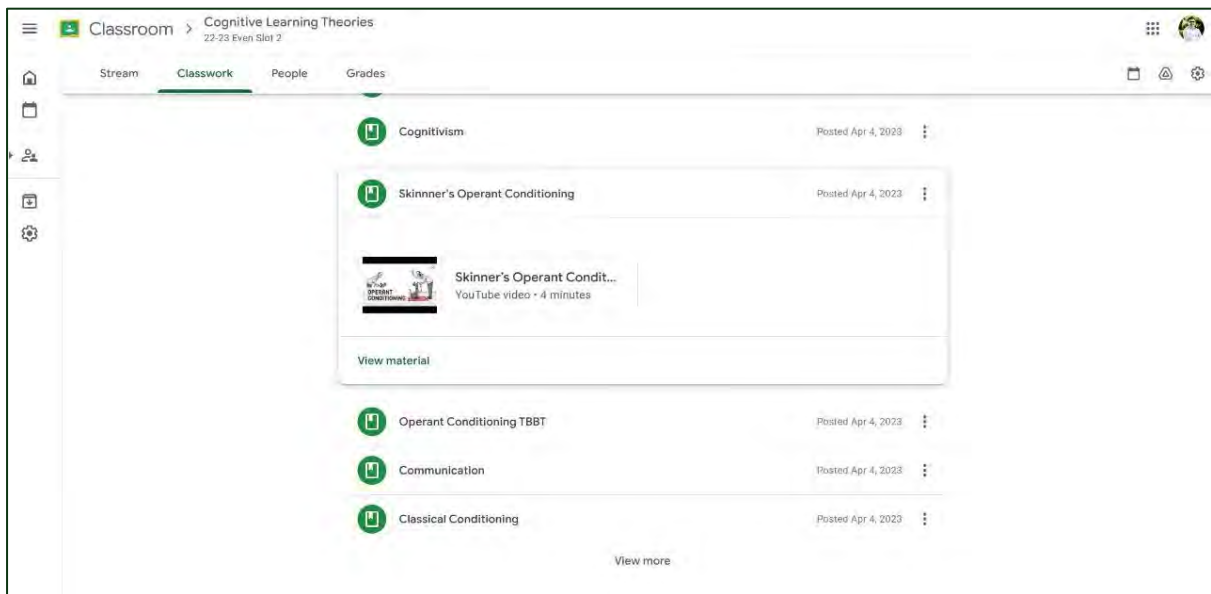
Classroom > Cognitive Learning Theories
22-23 Even Slot 2

Stream Classwork People Grades

Cognitivism Posted Apr 4, 2023

Skinnner's Operant Conditioning Posted Apr 4, 2023

OPERANT CONDITIONING

Skinner's Operant Condit...
YouTube video • 4 minutes

View material

Operant Conditioning TBBT Posted Apr 4, 2023

Communication Posted Apr 4, 2023

Classical Conditioning Posted Apr 4, 2023

View more